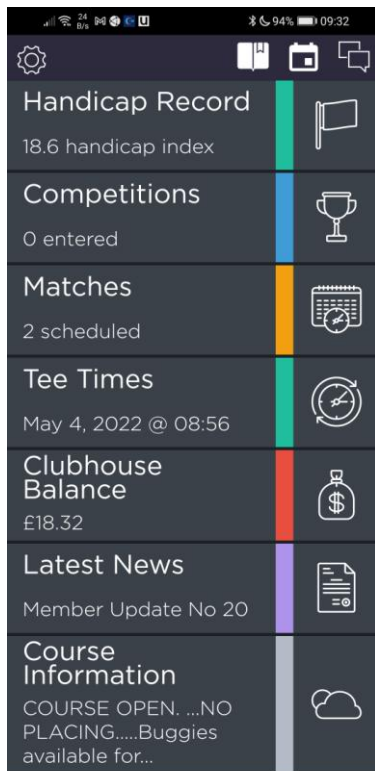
24 B/s 94% 09:32

Handicap Record

18.6 handicap index

Competitions

0 entered

Matches

2 scheduled

Tee Times

May 4, 2022 @ 08:56

Clubhouse Balance

£18.32

Latest News

Member Update No 20

Course Information

COURSE OPEN. ...NO PLACING.....Buggies available for...